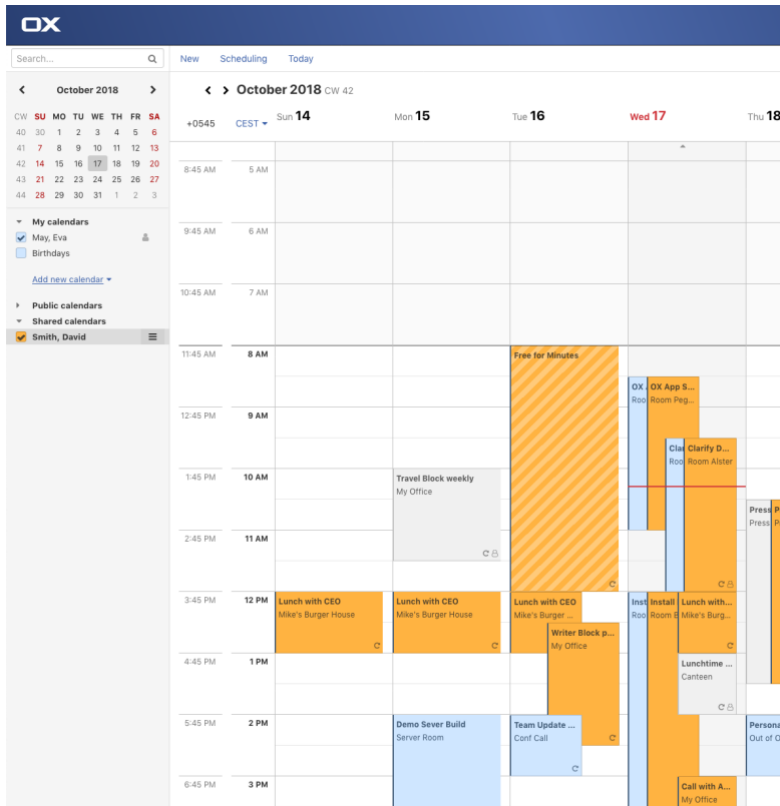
OX

Search...

October 2018

| CW | SU | MO | TU | WE | TH | FR | SA |
|---|---|---|---|---|---|---|---|
| 40 | 30 | 1 | 2 | 3 | 4 | 5 | 6 |
| 41 | 7 | 8 | 9 | 10 | 11 | 12 | 13 |
| 42 | 14 | 15 | 16 | 17 | 18 | 19 | 20 |
| 43 | 21 | 22 | 23 | 24 | 25 | 26 | 27 |
| 44 | 28 | 29 | 30 | 31 | 1 | 2 | 3 |

My calendars
May, Eva
Birthdays
Add new calendar
Public calendars
Shared calendars
Smith, David

New Scheduling Today

October 2018 CW 42

+0545 CEST Sun 14 Mon 15 Tue 16 Wed 17 Thu 18

8:45 AM 5 AM
9:45 AM 6 AM
10:45 AM 7 AM
11:45 AM 8 AM
12:45 PM 9 AM
1:45 PM 10 AM
2:45 PM 11 AM
3:45 PM 12 PM
4:45 PM 1 PM
5:45 PM 2 PM
6:45 PM 3 PM

Free for Minutes

OX Roo
OX App S... Room Peg...
Cla Roo
Clarify D... Room Alster

Travel Block weekly
My Office

Press Press
P

Lunch with CEO
Mike's Burger House

Lunch with CEO
Mike's Burger House

Lunch with CEO
Mike's B...

Writer Block p...
My Office

Inst
Install Room B
Lunch with... Mike's Burger...

Lunchtime ...
Canteen

Demo Sever Build
Server Room

Team Update ...
Conf Call

Persona Out of O

Call with A...
My Office